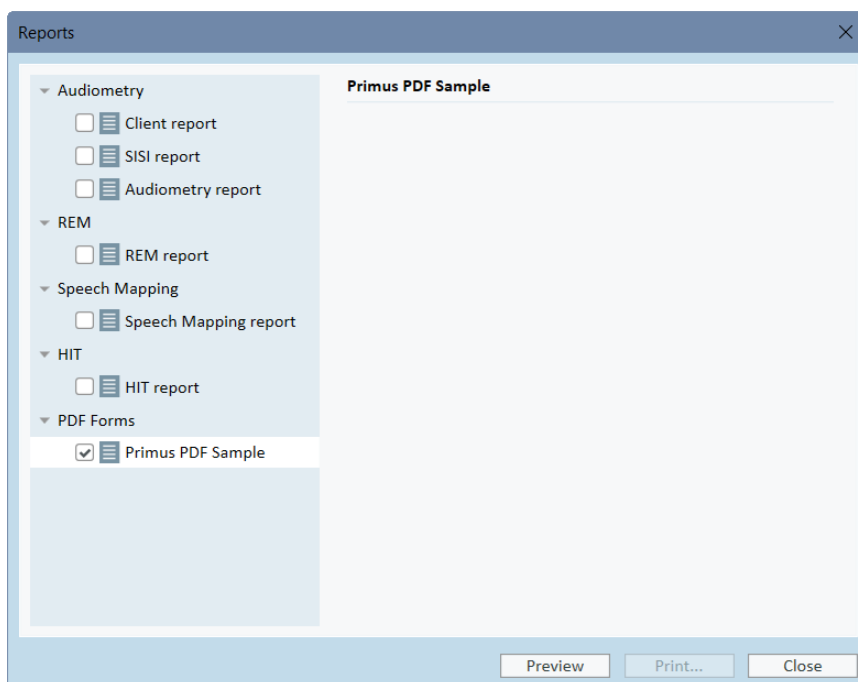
Reports

Audiometry
Client report
SISI report
Audiometry report
REM
REM report
Speech Mapping
Speech Mapping report
HIT
HIT report
PDF Forms
Primus PDF Sample

Primus PDF Sample

Preview
Print...
Close